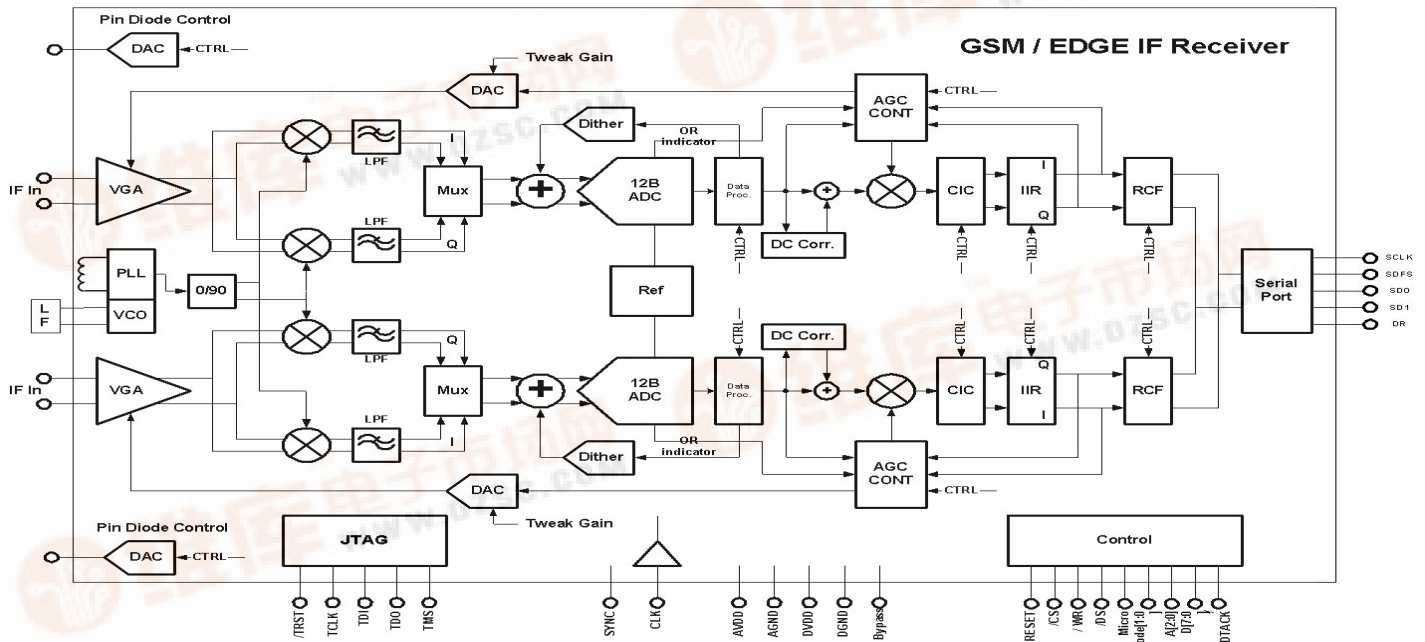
Pin Diode Control

DAC

CTRL

GSM / EDGE IF Receiver

Tweak Gain

DAC

AGC CONT

CTRL

Dither

OR indicator

IF In

VGA

LPF

I

Mux

12B ADC

Data Proc.

CIC

IIR

I

Q

RCF

LPF

Q

CTRL

DC Corr.

CTRL

CTRL

CTRL

PLL

0/90

Ref

Serial Port

SCLK

SDFS

SDO

SD1

DR

L F

VCO

CTRL

DC Corr.

CTRL

CTRL

CTRL

LPF

Q

Q

IF In

VGA

Mux

12B ADC

Data Proc.

CIC

IIR

RCF

LPF

I

I

Dither

OR indicator

AGC CONT

CTRL

DAC

Tweak Gain

Pin Diode Control

DAC

CTRL

JTAG

Control

/TRST

TCLK

TDI

TDO

TMS

SYNC

CLK

AVDD

AGND

DVDD

DGND

Bypass

RESET

/CS

/WR

/DS

Micro Mode[1:0]

A[2:0]

D[7:0]

DTACK